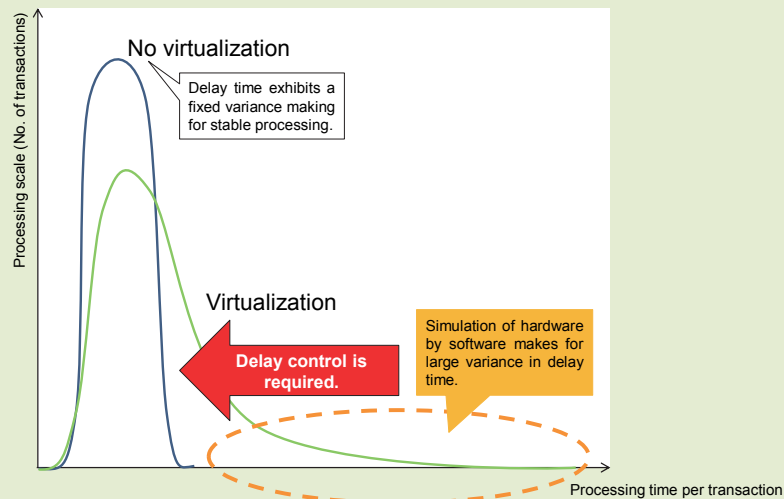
Processing scale (No. of transactions)

No virtualization

Delay time exhibits a fixed variance making for stable processing.

Virtualization

Delay control is required.

Simulation of hardware by software makes for large variance in delay time.

Processing time per transaction